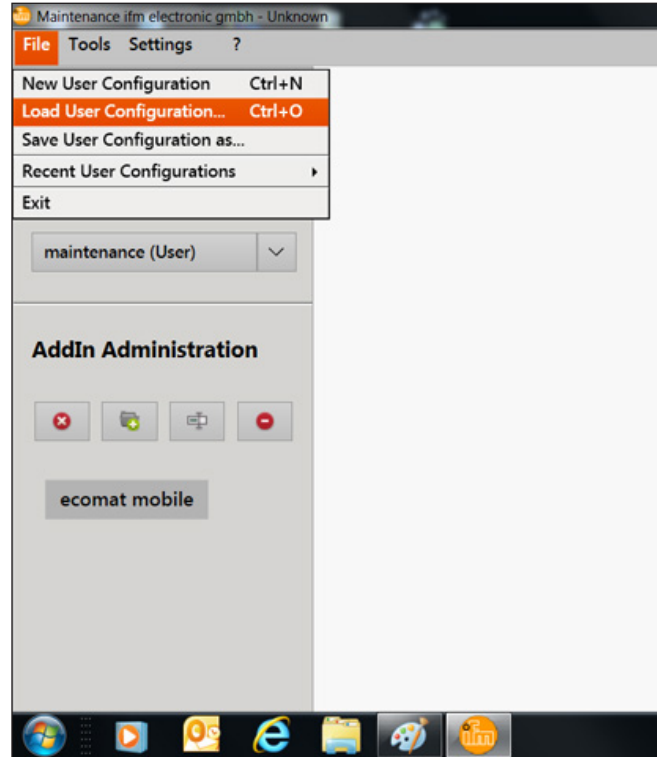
Maintenance ifm electronic gmbh - Unknown

File Tools Settings ?

New User Configuration Ctrl+N
Load User Configuration... Ctrl+O
Save User Configuration as...
Recent User Configurations
Exit

maintenance (User)

AddIn Administration

ecomat mobile

ifm